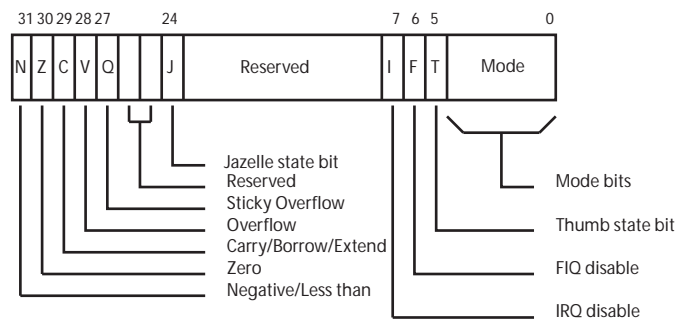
31 30 29 28 27 24 7 6 5 0

N Z C V Q J Reserved I F T Mode

Jazelle state bit
Reserved
Sticky Overflow
Overflow
Carry/Borrow/Extend
Zero
Negative/Less than

Mode bits
Thumb state bit
FIQ disable
IRQ disable